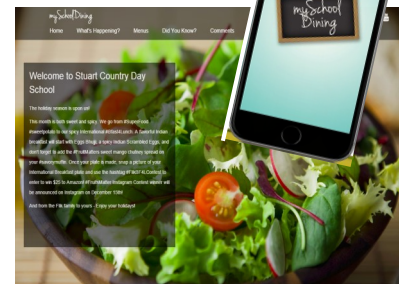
mySchoolDining

Home What's Happening? Menus Did You Know? Comments

Welcome to Stuart Country Day School

The holiday season is upon us!

This month is both sweet and spicy. We go from #Super and #sweetpotato to our spicy International #Diwali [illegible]. A Colorful Indian breakfast will start with Eggs Bhujji, a spicy Indian Scrambled Eggs, and don't forget to add the #FruitMuffins sweet mango chutney spread on your #naanymuffin. Once your plate is made, snap a picture of your International Breakfast plate and use the hashtag #FWSIT-N Contest in order to win $20 to Amazon! #FruitMuffins Instagram Contest winner will be announced on Instagram on December 15th!

And from the FM family to yours - Enjoy your holidays!

mySchool Dining